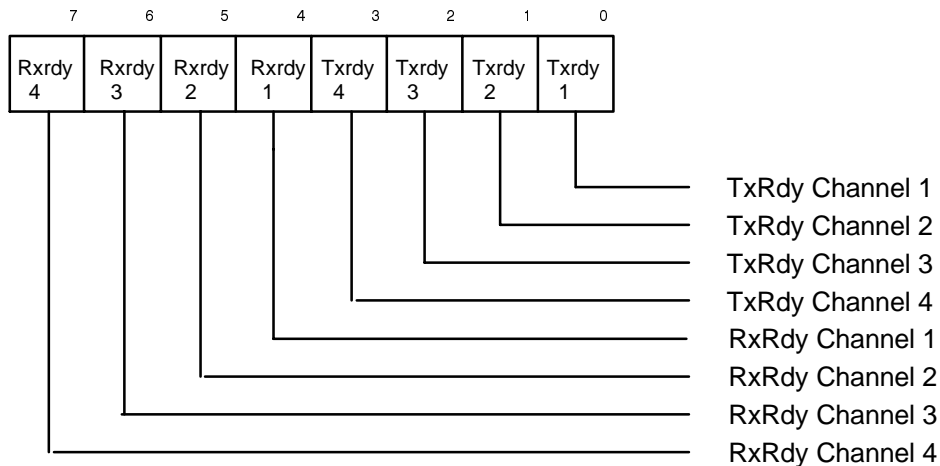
| 7 | 6 | 5 | 4 | 3 | 2 | 1 | 0 |
|---|---|---|---|---|---|---|---|
| Rxrdy 4 | Rxrdy 3 | Rxrdy 2 | Rxrdy 1 | Txrdy 4 | Txrdy 3 | Txrdy 2 | Txrdy 1 |

TxRdy Channel 1
TxRdy Channel 2
TxRdy Channel 3
TxRdy Channel 4
RxRdy Channel 1
RxRdy Channel 2
RxRdy Channel 3
RxRdy Channel 4